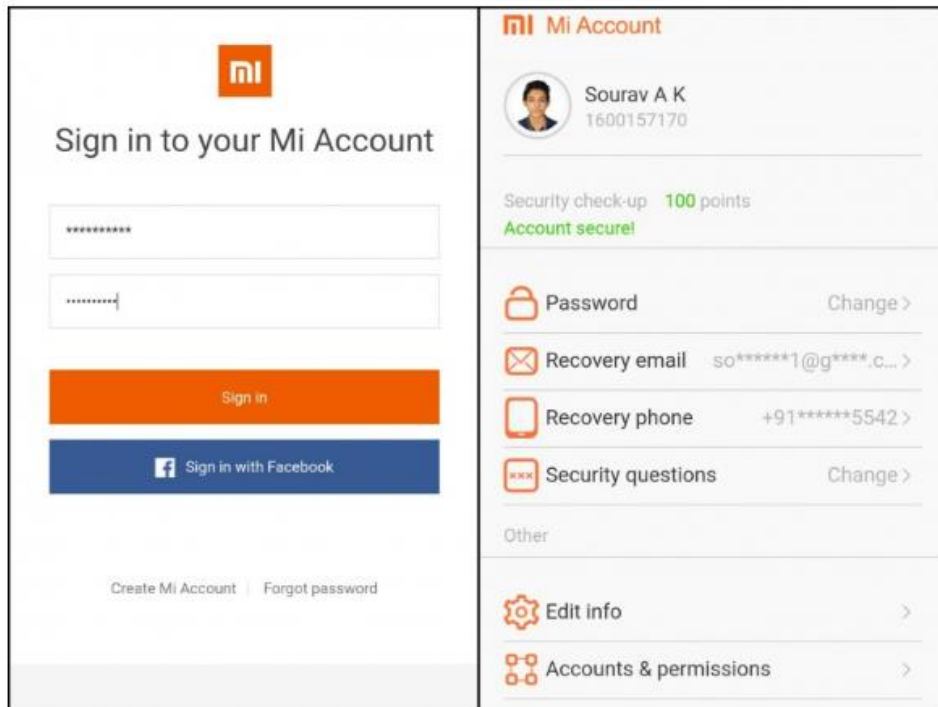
mi

Sign in to your Mi Account

***********

··········

Sign in

Sign in with Facebook

Create Mi Account | Forgot password

mi Mi Account

Sourav A K
1600157170

Security check-up 100 points
Account secure!

Password Change >

Recovery email so******1@g****.c... >

Recovery phone +91******5542 >

Security questions Change >

Other

Edit info >

Accounts & permissions >